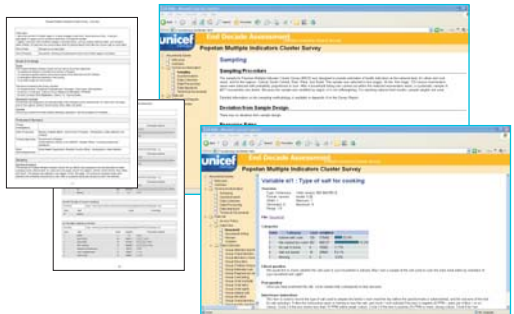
unicef End Decade Assessment
Popstan Multiple Indicators Cluster Survey

Sampling

Sampling Procedure

Deviation from Sample Design

unicef End Decade Assessment
Popstan Multiple Indicators Cluster Survey

Variable si1 : Type of salt for cooking

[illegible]